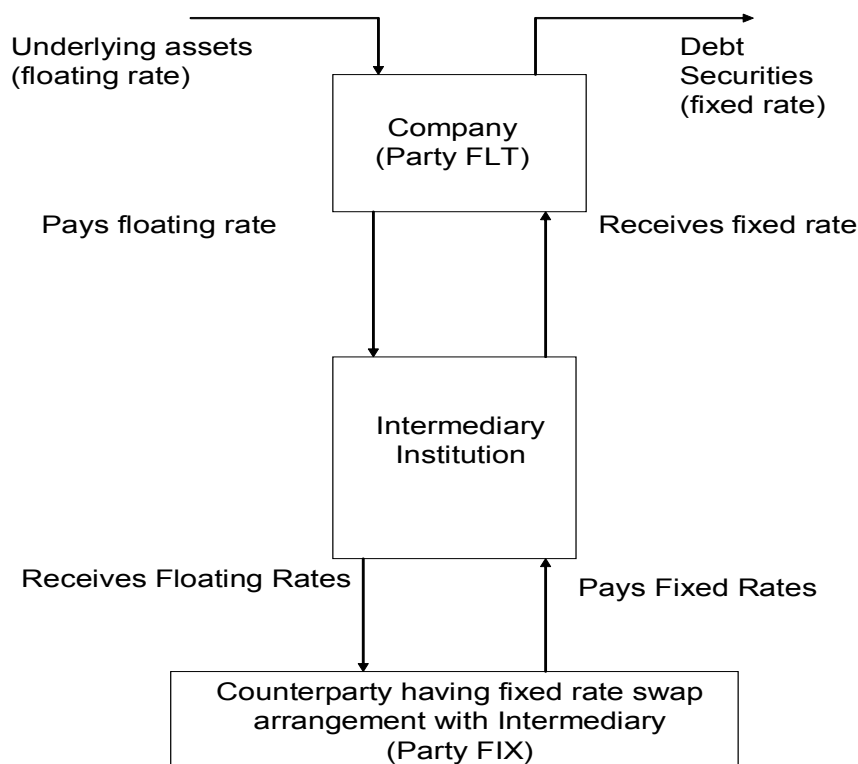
Underlying assets (floating rate)

Debt Securities (fixed rate)

Company (Party FLT)

Pays floating rate

Receives fixed rate

Intermediary Institution

Receives Floating Rates

Pays Fixed Rates

Counterparty having fixed rate swap arrangement with Intermediary (Party FIX)